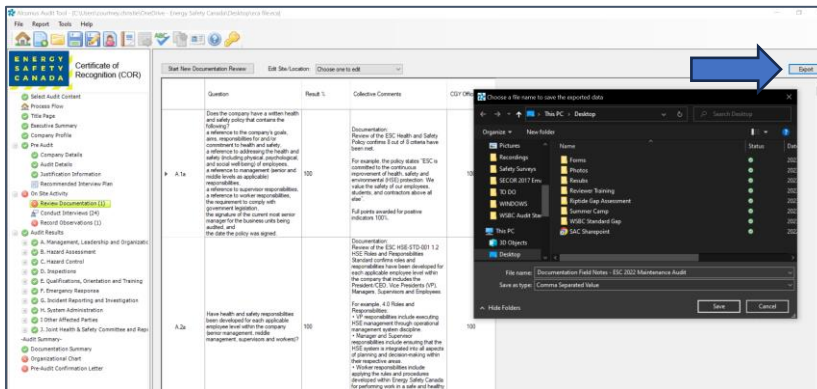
Alcumus Audit Tool - C:\Users\courtney.hinsle\OneDrive - Energy Safety Canada\Desktop\nice file.esc

File Report Tools Help

ENERGY SAFETY CANADA Certificate of Recognition (COR)

Select Audit Content
Process Flow
Title Page
Executive Summary
Company Profile
Pre Audit
Company Details
Audit Details
Justification Information
Recommended Interview Plan
On Site Activity
Review Documentation (1)
Conduct Interview (24)
Record Observations (1)
Audit Results
A. Management, Leadership and Organizatio
B. Hazard Assessment
C. Hazard Control
D. Inspections
E. Qualifications, Orientation and Training
F. Emergency Response
G. Incident Reporting and Investigation
H. System Administration
I. Other Affected Parties
J. Joint Health & Safety Committee and Repr
-Audit Summary-
Documentation Summary
Organizational Chart
Pre-Audit Confirmation Letter

Start New Documentation Review Edit Site/Location: Choose one to edit

Export

| | Question | Result % | Collective Comments | CGY Offic |
|---|---|---|---|---|
| A.1a | Does the company have a written health and safety policy that contains the following? a reference to the company's goals, aims, responsibilities for and/or commitment to health and safety, a reference to addressing the health and safety (including physical, psychological, and social well-being) of employees, a reference to management (senior and middle levels as applicable) responsibilities, a reference to supervisor responsibilities, a reference to worker responsibilities, the requirement to comply with government legislation, the signature of the current most senior manager for the business units being audited, and the date the policy was signed | 100 | Documentation: Review of the ESC Health and Safety Policy confirms 8 out of 8 criteria have been met. For example, the policy states "ESC is committed to the continuous improvement of health, safety and environmental (HSE) protection. We value the safety of our employees, students, and contractors above all else" Full points awarded for positive indicators 100%. | 10 |
| A.2a | Have health and safety responsibilities been developed for each applicable employee level within the company (senior management, middle management, supervisors and workers)? | 100 | Documentation: Review of the ESC HSE-STD-001 1.2 HSE Roles and Responsibilities Standard confirms roles and responsibilities have been developed for each applicable employee level within the company that includes the President/CEO, Vice Presidents (VP), Managers, Supervisors and Employees. For example, 4.0 Roles and Responsibilities: • VP responsibilities include executing HSE management through operational management system discipline. • Manager and Supervisor responsibilities include ensuring that the HSE system is integrated into all aspects of planning and decision-making within their respective areas. • Worker responsibilities include applying the rules and procedures developed within Energy Safety Canada for performing work in a safe and healthy | 100 |

Choose a file name to save the exported data

This PC > Desktop
Search Desktop
Organize New folder
Pictures
Recordings
Safety Surveys
SECOR 2017 Emp
TO DO
WINDOWS
WSBC Audit Star
This PC
3D Objects
Desktop
Name | Status | Date
Forms
Photos
Results
Reviewer Training
Riptide Gap Assessment
Summer Camp
WSBC Standard Gap
SAC Sharepoint

File name: Documentation Field Notes - ESC 2022 Maintenance Audit
Save as type: Comma Separated Value
Hide Folders
Save Cancel